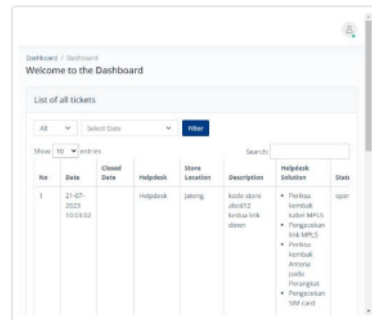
Dashboard / Dashboard
Welcome to the Dashboard

List of all tickets

All
Select Date
Filter

Show 10 entries
Search:

| No | Date | Closed Date | Helpdesk | Store Location | Description | Helpdesk Solution | Stat |
|---|---|---|---|---|---|---|---|
| 1 | 21-07-2023 10:03:02 | | Helpdesk | Jateng | kode store abcd12 kedua link down | • Periksa kembali kabel MPLS • Pengajuan link MPLS • Periksa kembali Antena pada Perangkat • Pengajuan SIM card | oper |